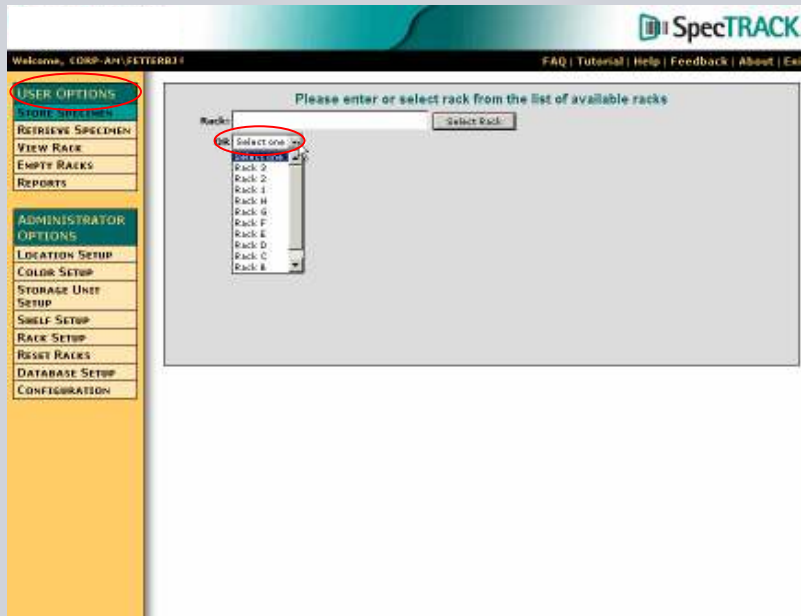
SpecTRACK

Welcome, CORP-AM\FETTERBJ4

FAQ | Tutorial | Help | Feedback | About | Ex

USER OPTIONS
STORE SPECIMEN
RETRIEVE SPECIMEN
VIEW RACK
EMPTY RACKS
REPORTS

ADMINISTRATOR OPTIONS
LOCATION SETUP
COLOR SETUP
STORAGE UNIT SETUP
SHELF SETUP
RACK SETUP
RESET RACKS
DATABASE SETUP
CONFIGURATION

Please enter or select rack from the list of available racks

Rack:

Select Rack

OR Select one

Select one
Rack 3
Rack 2
Rack 1
Rack H
Rack G
Rack F
Rack E
Rack D
Rack C
Rack B